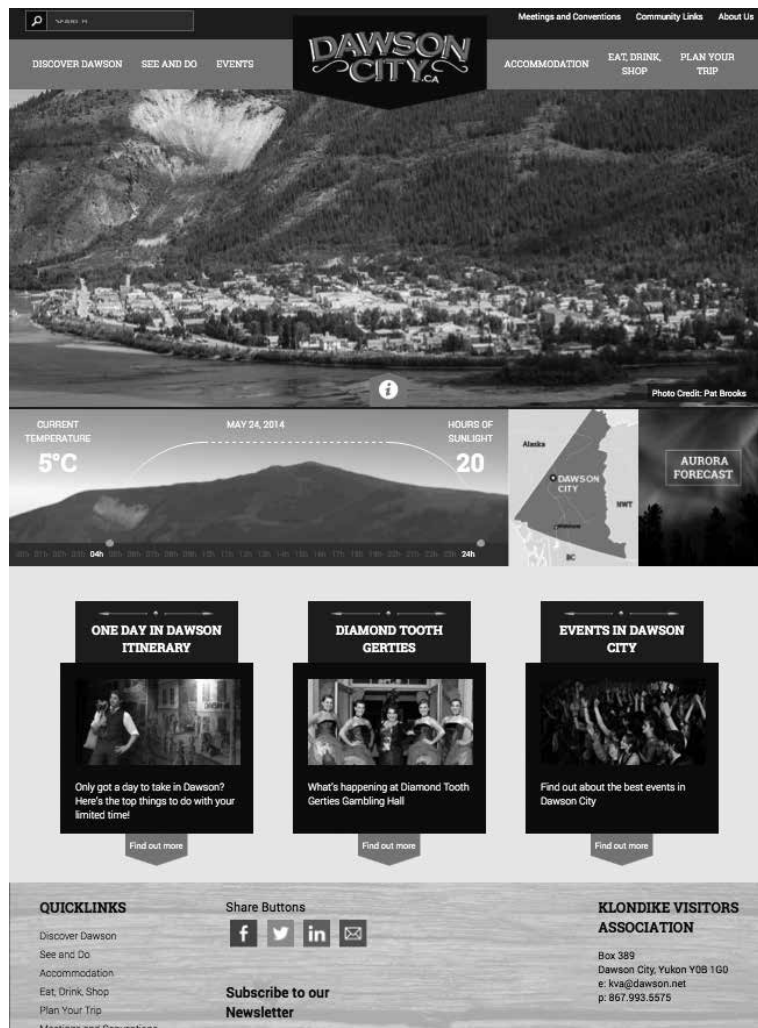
Search

Meetings and Conventions Community Links About Us

DISCOVER DAWSON SEE AND DO EVENTS

DAWSON CITY .CA

ACCOMMODATION EAT, DRINK, SHOP PLAN YOUR TRIP

Photo Credit: Pat Brooks

CURRENT TEMPERATURE
5°C

MAY 24, 2014

HOURS OF SUNLIGHT
20

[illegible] 04h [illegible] 24h

Alaska
DAWSON CITY
NWT
Whitehorse
BC

AURORA FORECAST

ONE DAY IN DAWSON ITINERARY

Only got a day to take in Dawson? Here's the top things to do with your limited time!

Find out more

DIAMOND TOOTH GERTIES

What's happening at Diamond Tooth Gerties Gambling Hall

Find out more

EVENTS IN DAWSON CITY

Find out about the best events in Dawson City

Find out more

QUICKLINKS

Discover Dawson
See and Do
Accommodation
Eat, Drink, Shop
Plan Your Trip
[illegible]

Share Buttons

Subscribe to our Newsletter

KLONDIKE VISITORS ASSOCIATION

Box 389
Dawson City, Yukon Y0B 1G0
e: kva@dawson.net
p: 867.993.5575